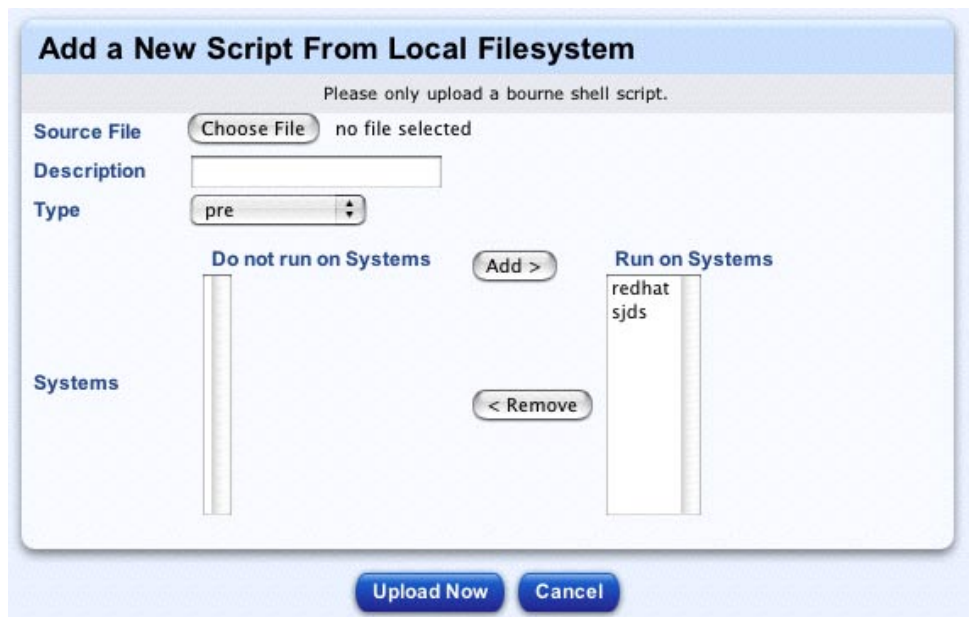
Add a New Script From Local Filesystem

Please only upload a bourne shell script.

Source File Choose File no file selected

Description

Type pre

Systems

Do not run on Systems

Add >

< Remove

Run on Systems

redhat
sjds

Upload Now Cancel